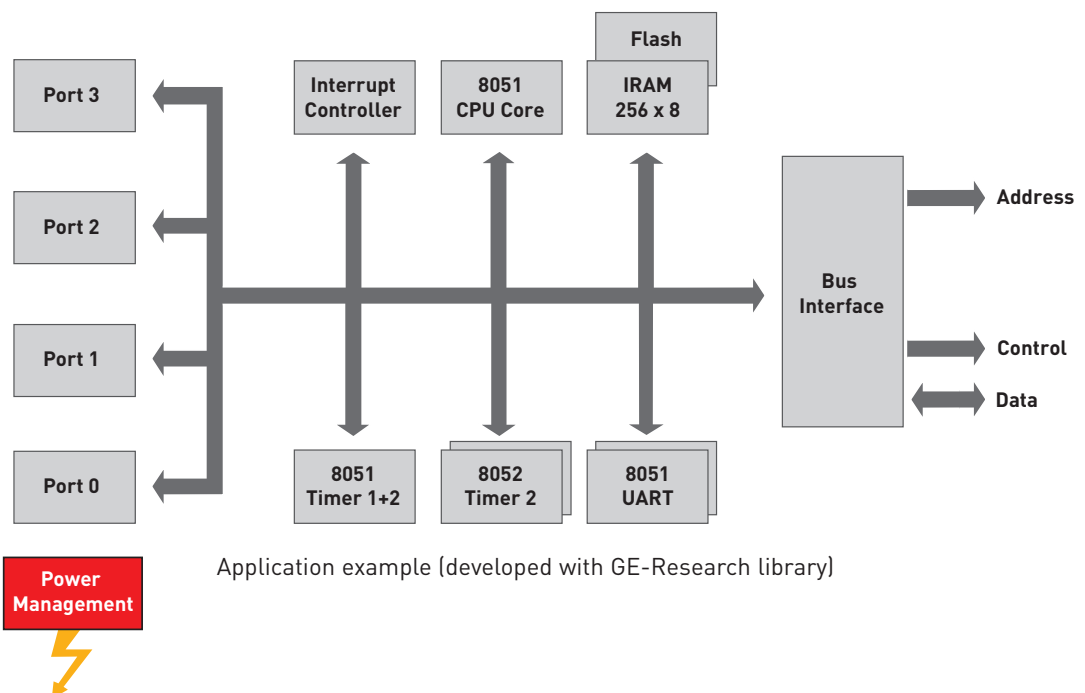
Port 3

Port 2

Port 1

Port 0

Interrupt Controller

8051 CPU Core

Flash

IRAM 256 x 8

Bus Interface

Address

Control

Data

8051 Timer 1+2

8052 Timer 2

8051 UART

Power Management

Application example (developed with GE-Research library)